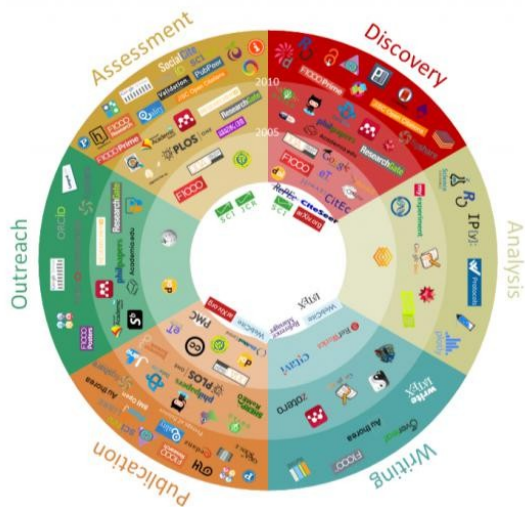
Assessment

Discovery

Analysis

Writing

Publication

Outreach

2010

2005

F1000Prime

PLOS

ResearchGate

F1000

Validation

PubPeer

Social

ORCID

Academia.edu

F1000 Posters

CiteSeer

SCI

JCR

PMC

arXiv

PLOS

Zotero

Overleaf

Authorea

F1000

writeLaTeX

IPython

Protocols

Mendeley

RefWorks

EndNote